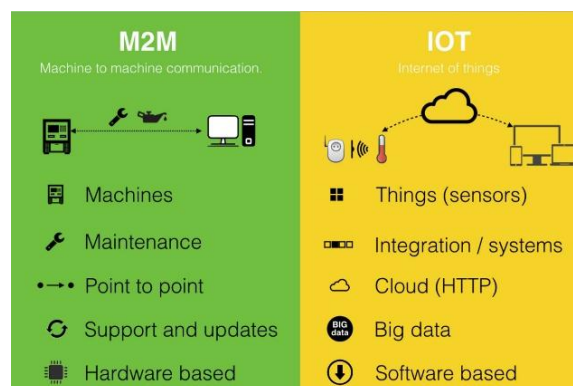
M2M

Machine to machine communication.

Machines

Maintenance

Point to point

Support and updates

Hardware based

IOT

Internet of things

Things (sensors)

Integration / systems

Cloud (HTTP)

BIG data

Big data

Software based